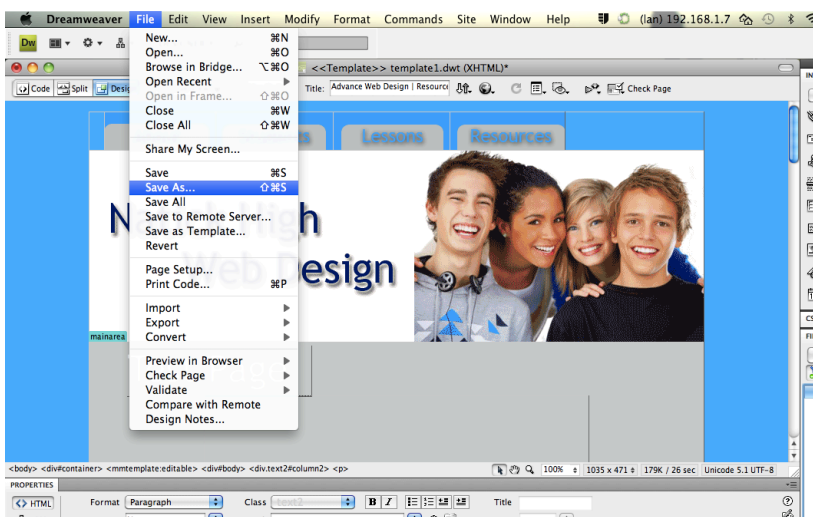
Dreamweaver File Edit View Insert Modify Format Commands Site Window Help (Ian) 192.168.1.7

Dw

<<Template>> template1.dwt (XHTML)*

Code Split Desi

Title: Advance Web Design | Resourc

Check Page

New... ⌘N
Open... ⌘O
Browse in Bridge... ⌥⌘O
Open Recent
Open in Frame... ⇧⌘O
Close ⌘W
Close All ⇧⌘W
Share My Screen...
Save ⌘S
Save As... ⇧⌘S
Save All
Save to Remote Server...
Save as Template...
Revert
Page Setup...
Print Code... ⌘P
Import
Export
Convert
Preview in Browser
Check Page
Validate
Compare with Remote
Design Notes...

Lessons Resources

N High
Web Design

mainarea

<body> <div#container> <mmtemplate:editable> <div#body> <div.text2#column2> <p>

100% 1035 x 471 179K / 26 sec Unicode 5.1 UTF-8

PROPERTIES

HTML Format Paragraph Class text2 B I Title